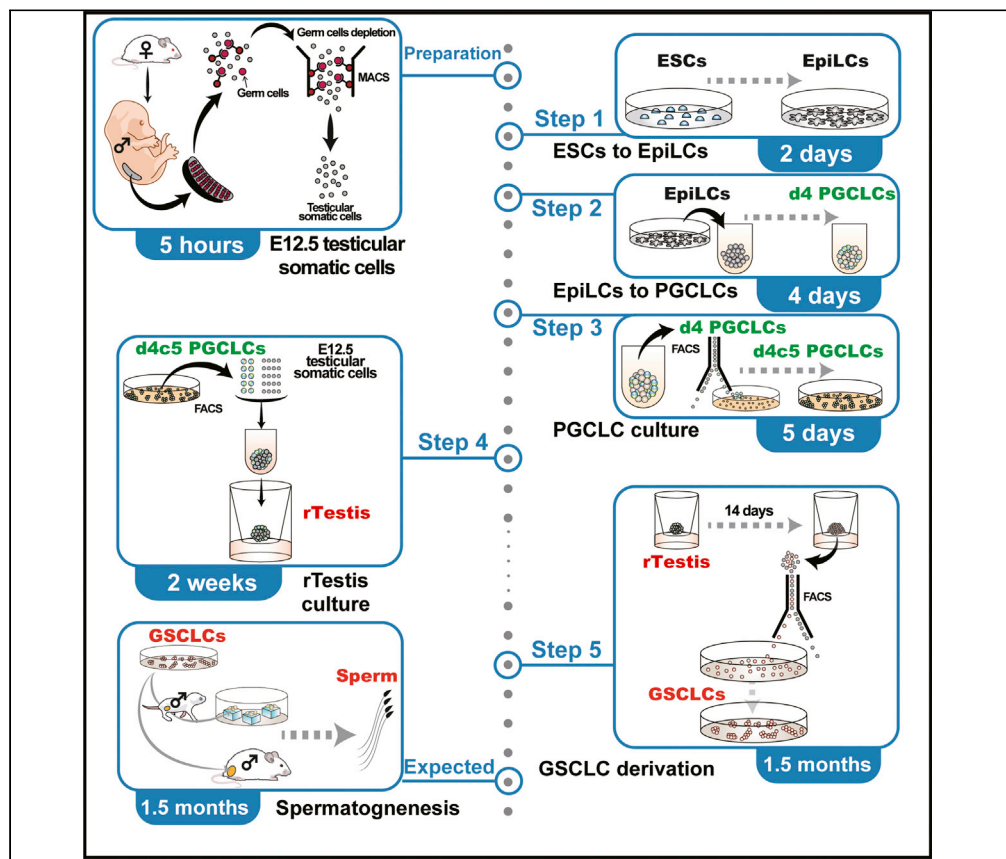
♀

♂

Germ cells

Germ cells depletion

MACS

Testicular somatic cells

5 hours

E12.5 testicular somatic cells

Preparation

Step 1

ESCs

EpiLCs

ESCs to EpiLCs

2 days

Step 2

EpiLCs

d4 PGCLCs

EpiLCs to PGCLCs

4 days

Step 3

d4 PGCLCs

FACS

d4c5 PGCLCs

PGCLC culture

5 days

d4c5 PGCLCs

E12.5 testicular somatic cells

FACS

rTestis

2 weeks

rTestis culture

Step 4

rTestis

14 days

FACS

GSCLCs

Step 5

GSCLC derivation

1.5 months

GSCLCs

♂

Sperm

♂

1.5 months

Spermatognesis

Expected